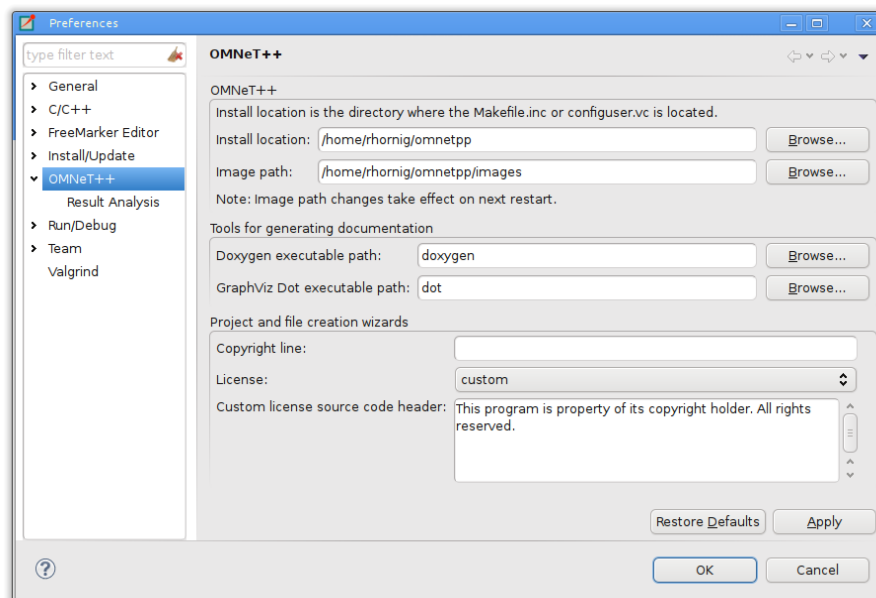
Preferences

type filter text

General
C/C++
FreeMarker Editor
Install/Update
OMNeT++
Result Analysis
Run/Debug
Team
Valgrind

OMNeT++

OMNeT++
Install location is the directory where the Makefile.inc or configuser.vc is located.
Install location: /home/rhornig/omnetpp Browse...
Image path: /home/rhornig/omnetpp/images Browse...
Note: Image path changes take effect on next restart.

Tools for generating documentation
Doxygen executable path: doxygen Browse...
GraphViz Dot executable path: dot Browse...

Project and file creation wizards
Copyright line:
License: custom
Custom license source code header: This program is property of its copyright holder. All rights reserved.

Restore Defaults Apply

OK Cancel